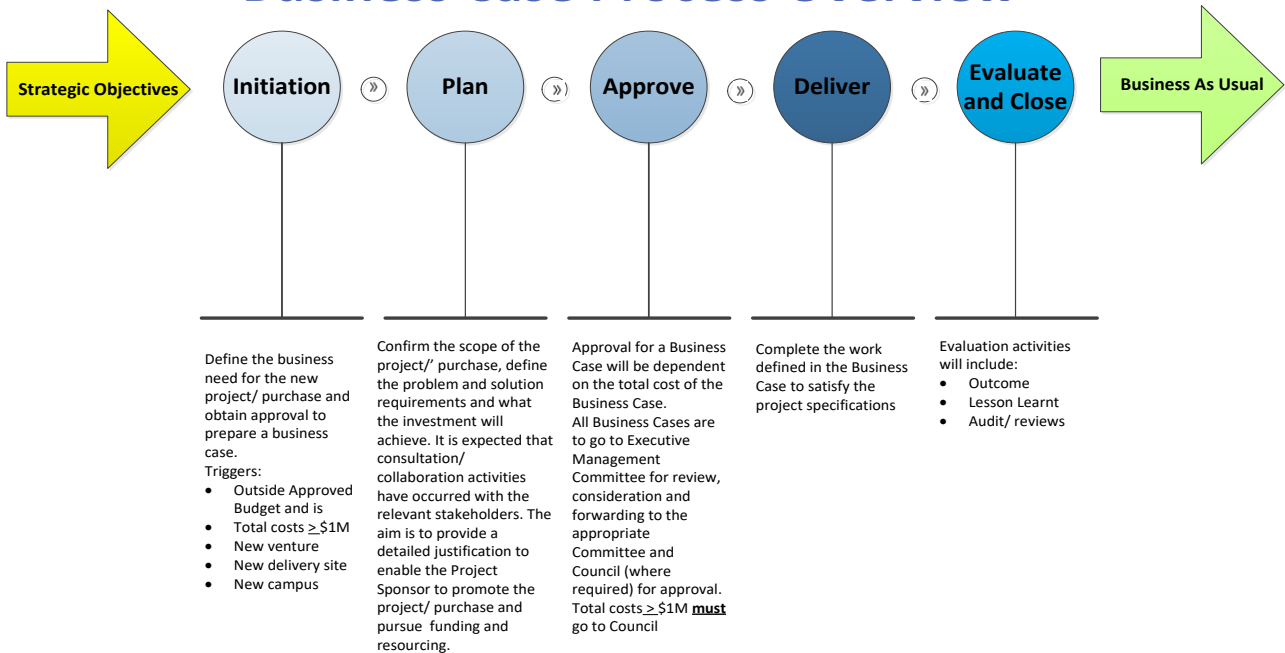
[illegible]

Strategic Objectives

Initiation

»

Plan

»

Approve

»

Deliver

»

Evaluate and Close

Business As Usual

Define the business need for the new project/ purchase and obtain approval to prepare a business case.
Triggers:
- Outside Approved Budget and is
- Total costs $\geq$ $1M
- New venture
- New delivery site
- New campus

Confirm the scope of the project/' purchase, define the problem and solution requirements and what the investment will achieve. It is expected that consultation/ collaboration activities have occurred with the relevant stakeholders. The aim is to provide a detailed justification to enable the Project Sponsor to promote the project/ purchase and pursue funding and resourcing.

Approval for a Business Case will be dependent on the total cost of the Business Case.
All Business Cases are to go to Executive Management Committee for review, consideration and forwarding to the appropriate Committee and Council (where required) for approval.
Total costs $\geq$ $1M **must** go to Council

Complete the work defined in the Business Case to satisfy the project specifications

Evaluation activities will include:
- Outcome
- Lesson Learnt
- Audit/ reviews